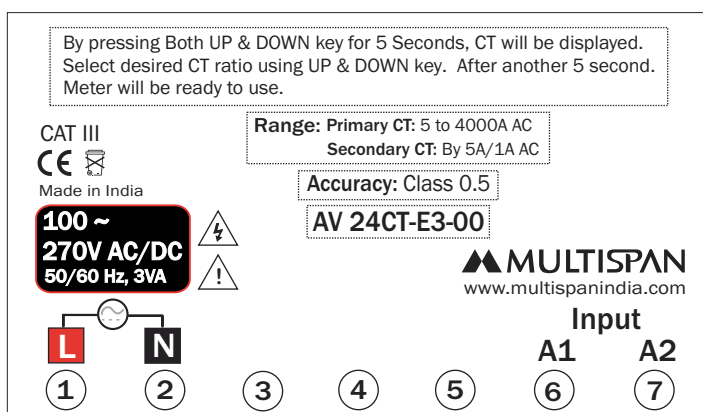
By pressing Both UP & DOWN key for 5 Seconds, CT will be displayed. Select desired CT ratio using UP & DOWN key. After another 5 second. Meter will be ready to use.

CAT III
CE
Made in India

Range: Primary CT: 5 to 4000A AC
Secondary CT: By 5A/1A AC

Accuracy: Class 0.5

AV 24CT-E3-00

100 ~
270V AC/DC
50/60 Hz, 3VA

MULTISPAN
www.multispanindia.com

L N

Input
A1 A2

1 2 3 4 5 6 7